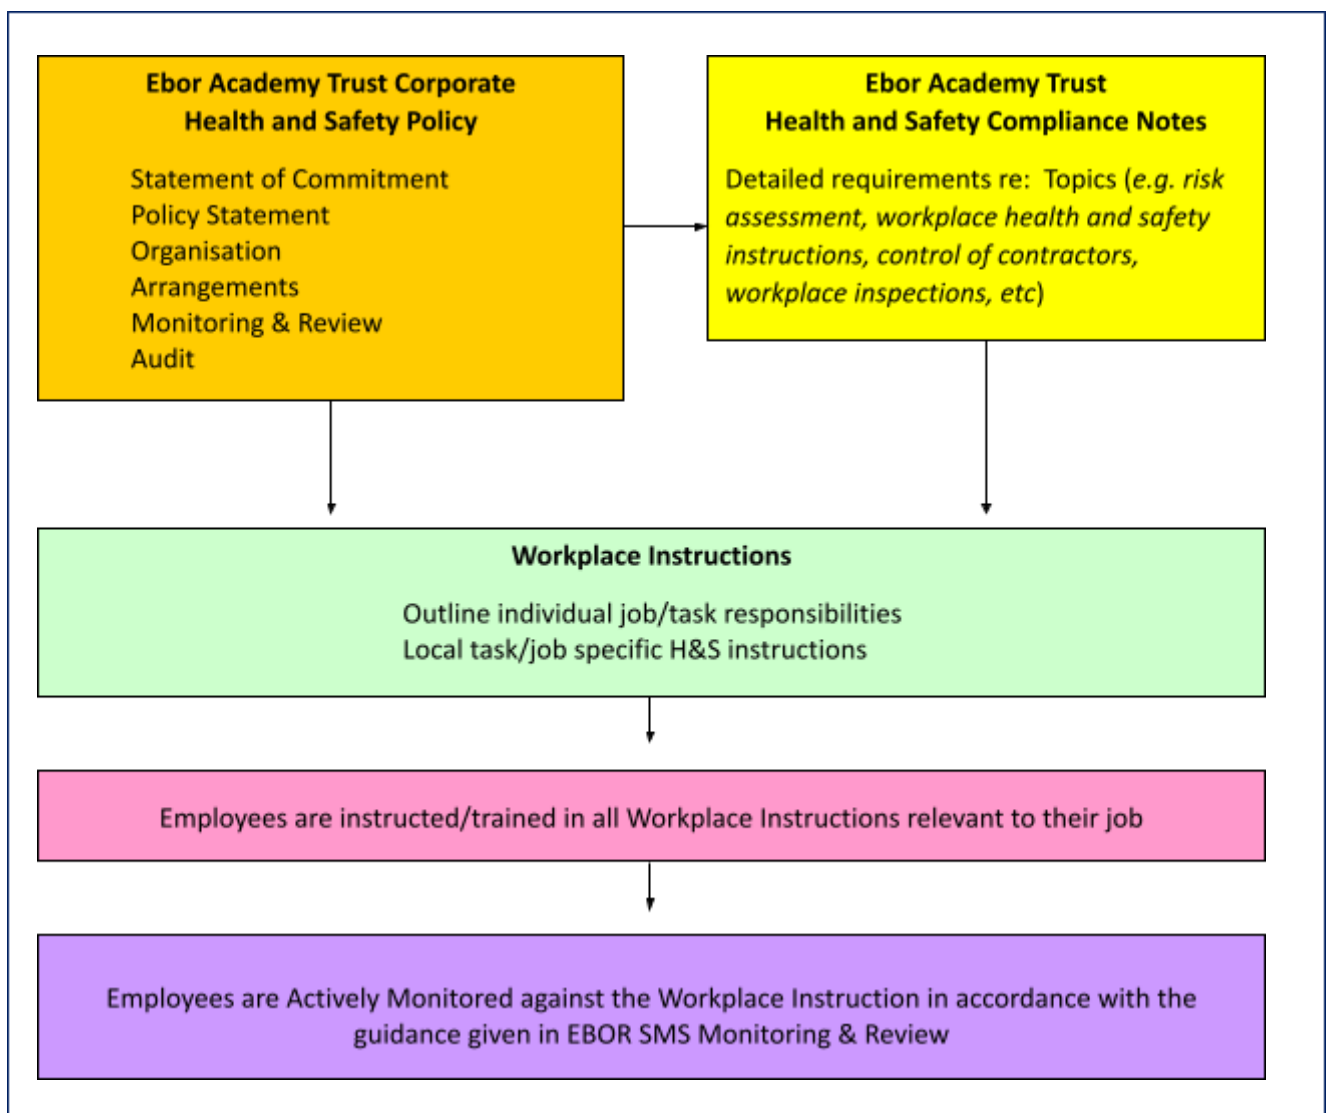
Ebor Academy Trust Corporate
Health and Safety Policy

Statement of Commitment
Policy Statement
Organisation
Arrangements
Monitoring & Review
Audit

Ebor Academy Trust
Health and Safety Compliance Notes

Detailed requirements re: Topics (e.g. risk assessment, workplace health and safety instructions, control of contractors, workplace inspections, etc)

Workplace Instructions

Outline individual job/task responsibilities
Local task/job specific H&S instructions

Employees are instructed/trained in all Workplace Instructions relevant to their job

Employees are Actively Monitored against the Workplace Instruction in accordance with the guidance given in EBOR SMS Monitoring & Review